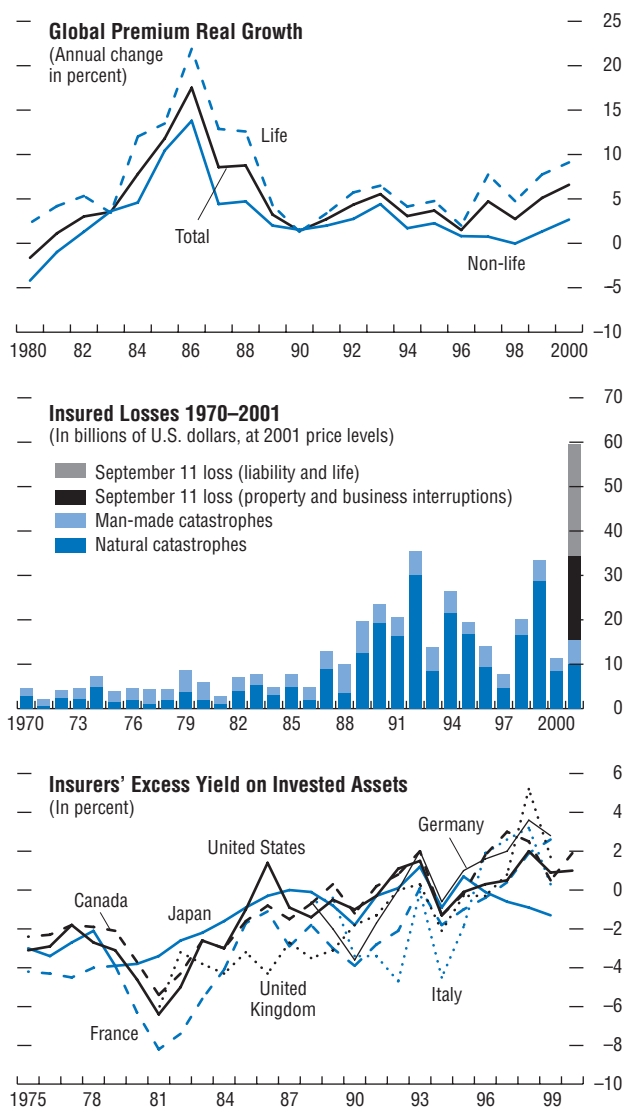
Global Premium Real Growth
(Annual change in percent)

Life

Total

Non-life

25
20
15
10
5
0
−5
−10

1980 82 84 86 88 90 92 94 96 98 2000

Insured Losses 1970–2001
(In billions of U.S. dollars, at 2001 price levels)

September 11 loss (liability and life)
September 11 loss (property and business interruptions)
Man-made catastrophes
Natural catastrophes

70
60
50
40
30
20
10
0

1970 73 76 79 82 85 88 91 94 97 2000

Insurers' Excess Yield on Invested Assets
(In percent)

Germany
United States
Canada
Japan
United Kingdom
Italy
France

6
4
2
0
−2
−4
−6
−8
−10

1975 78 81 84 87 90 93 96 99